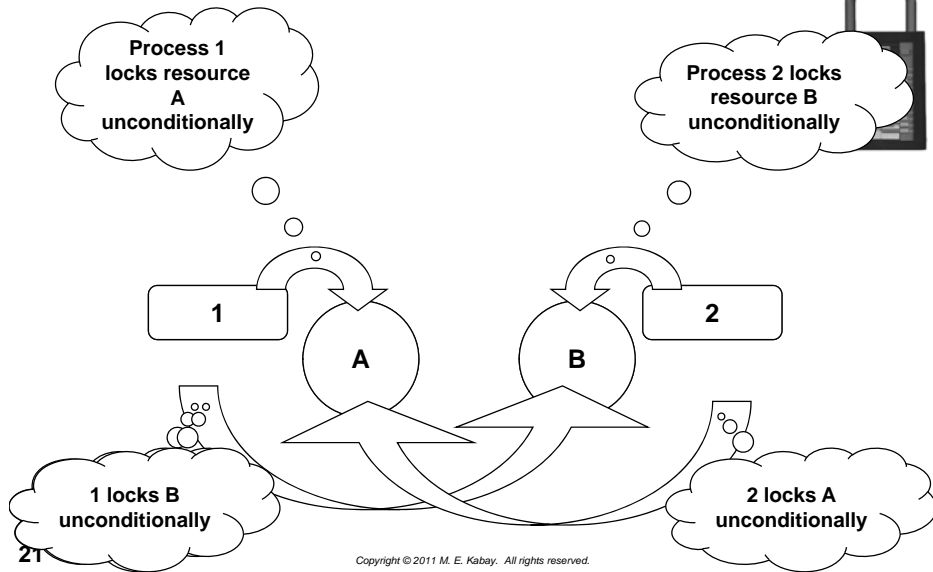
Process 1 locks resource A unconditionally

Process 2 locks resource B unconditionally

1

A

B

2

1 locks B unconditionally

2 locks A unconditionally

21

Copyright © 2011 M. E. Kabay. All rights reserved.